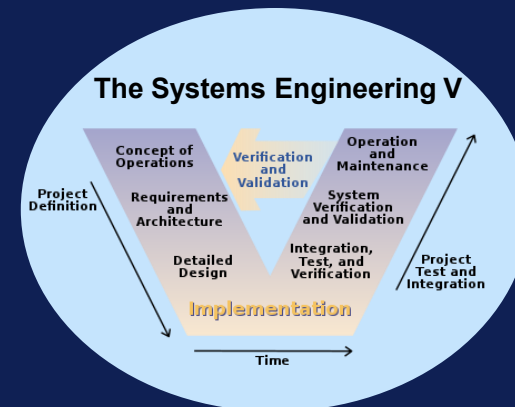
The Systems Engineering V

Project Definition

Concept of Operations

Requirements and Architecture

Detailed Design

Verification and Validation

Operation and Maintenance

System Verification and Validation

Integration, Test, and Verification

Project Test and Integration

Implementation

Time